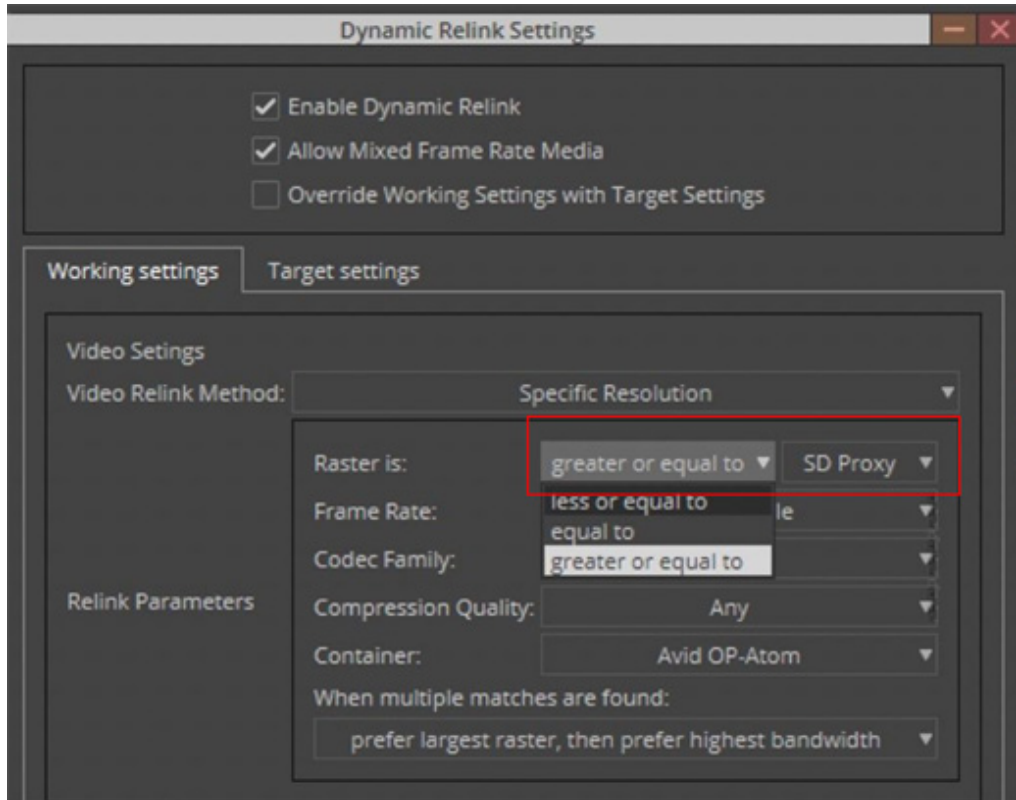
Dynamic Relink Settings

Enable Dynamic Relink
Allow Mixed Frame Rate Media
Override Working Settings with Target Settings

Working settings
Target settings

Video Setings
Video Relink Method: Specific Resolution

Relink Parameters
Raster is: greater or equal to SD Proxy
less or equal to
equal to
greater or equal to
Frame Rate: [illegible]le
Codec Family:
Compression Quality: Any
Container: Avid OP-Atom
When multiple matches are found:
prefer largest raster, then prefer highest bandwidth